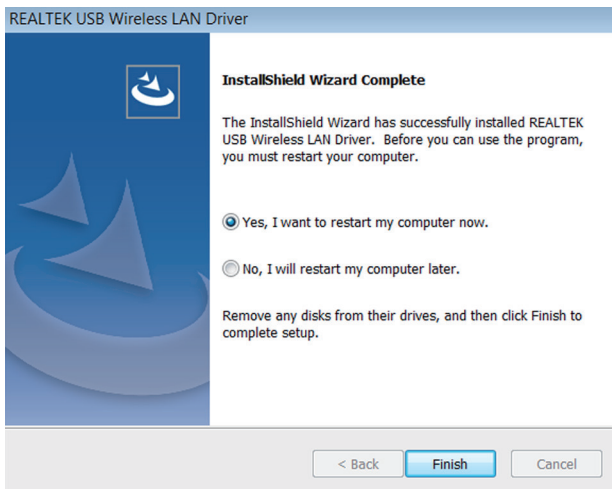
REALTEK USB Wireless LAN Driver

InstallShield Wizard Complete

The InstallShield Wizard has successfully installed REALTEK USB Wireless LAN Driver. Before you can use the program, you must restart your computer.

Yes, I want to restart my computer now.

No, I will restart my computer later.

Remove any disks from their drives, and then click Finish to complete setup.

< Back

Finish

Cancel